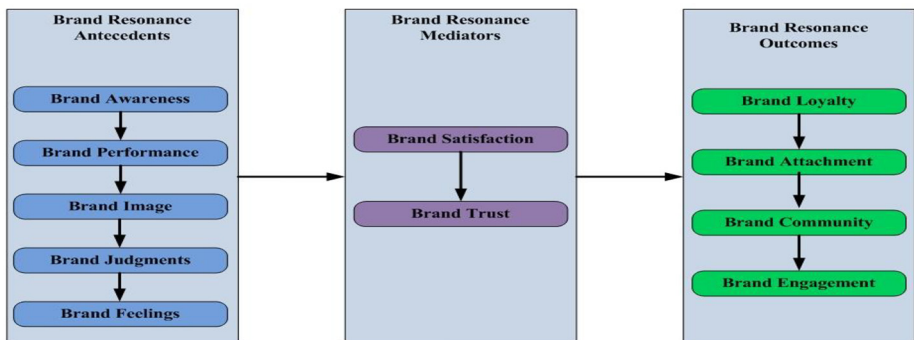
Brand Resonance Antecedents

Brand Awareness

Brand Performance

Brand Image

Brand Judgments

Brand Feelings

Brand Resonance Mediators

Brand Satisfaction

Brand Trust

Brand Resonance Outcomes

Brand Loyalty

Brand Attachment

Brand Community

Brand Engagement